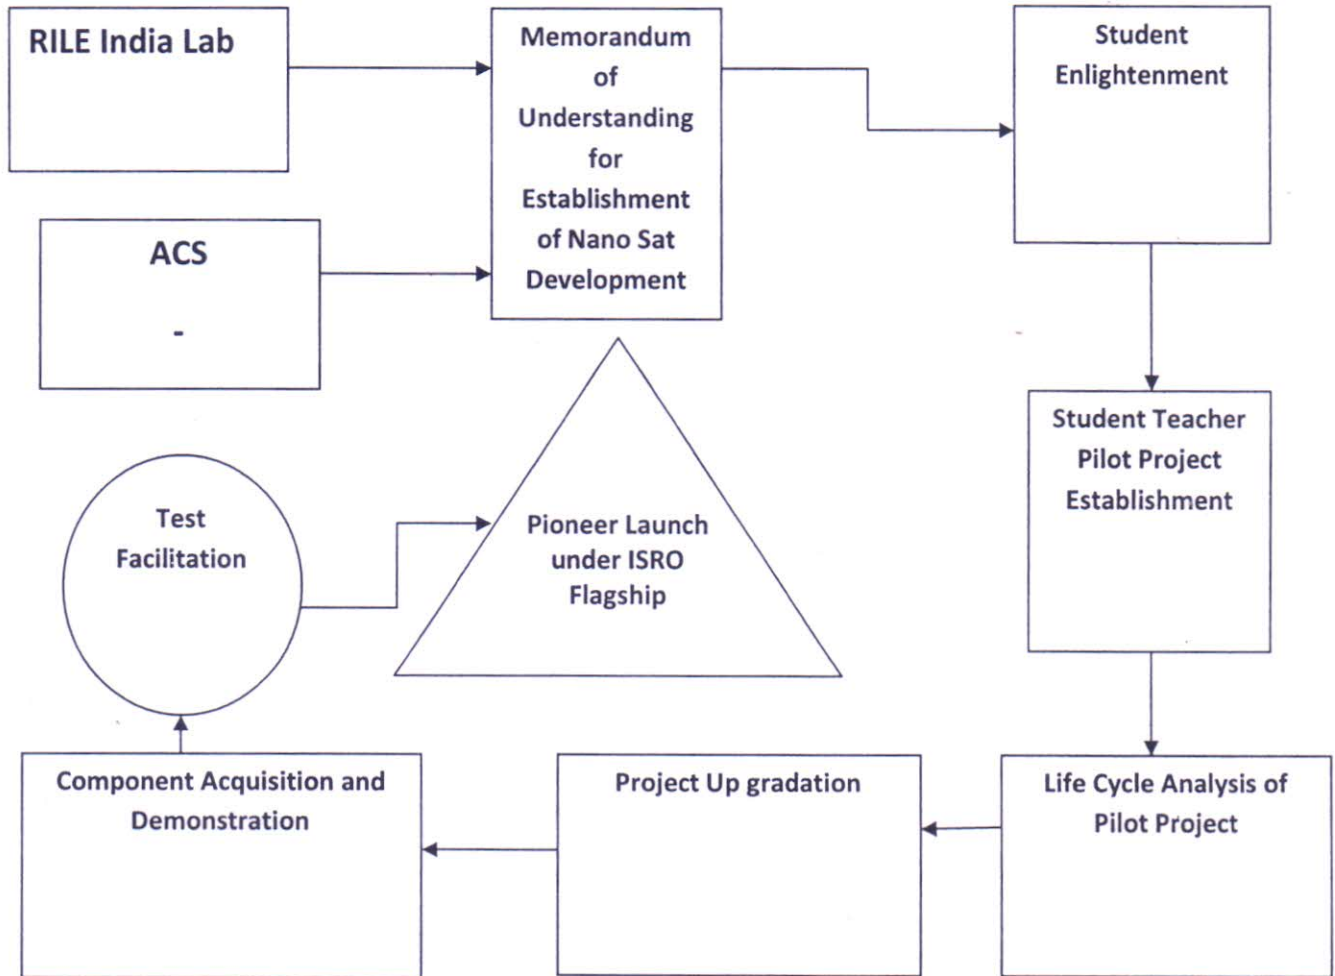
RILE India Lab

ACS

-

Memorandum of Understanding for Establishment of Nano Sat Development

Student Enlightenment

Student Teacher Pilot Project Establishment

Test Facilitation

Pioneer Launch under ISRO Flagship

Component Acquisition and Demonstration

Project Up gradation

Life Cycle Analysis of Pilot Project